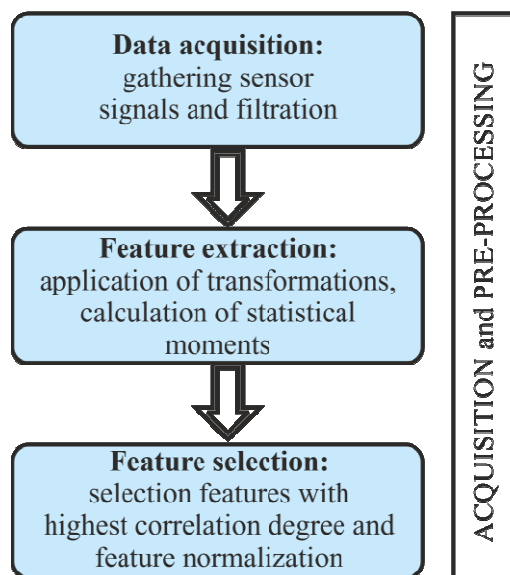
**Data acquisition:**
gathering sensor signals and filtration

**Feature extraction:**
application of transformations, calculation of statistical moments

**Feature selection:**
selection features with highest correlation degree and feature normalization

ACQUISITION and PRE-PROCESSING